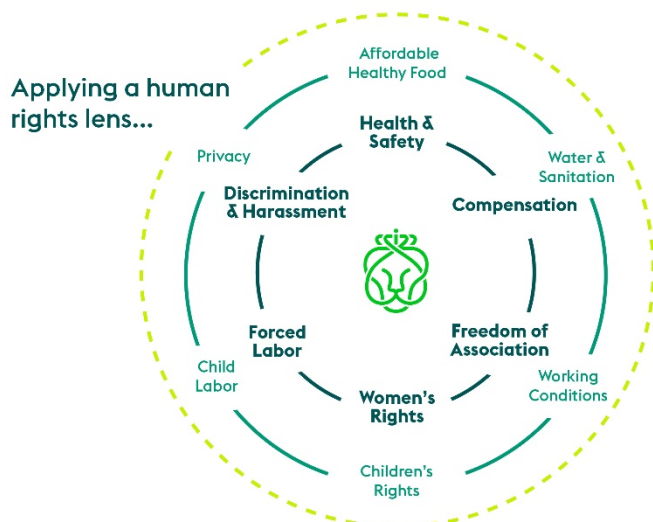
Applying a human rights lens...

Affordable Healthy Food

Health & Safety

Privacy

Water & Sanitation

Discrimination & Harassment

Compensation

Forced Labor

Freedom of Association

Child Labor

Women's Rights

Working Conditions

Children's Rights